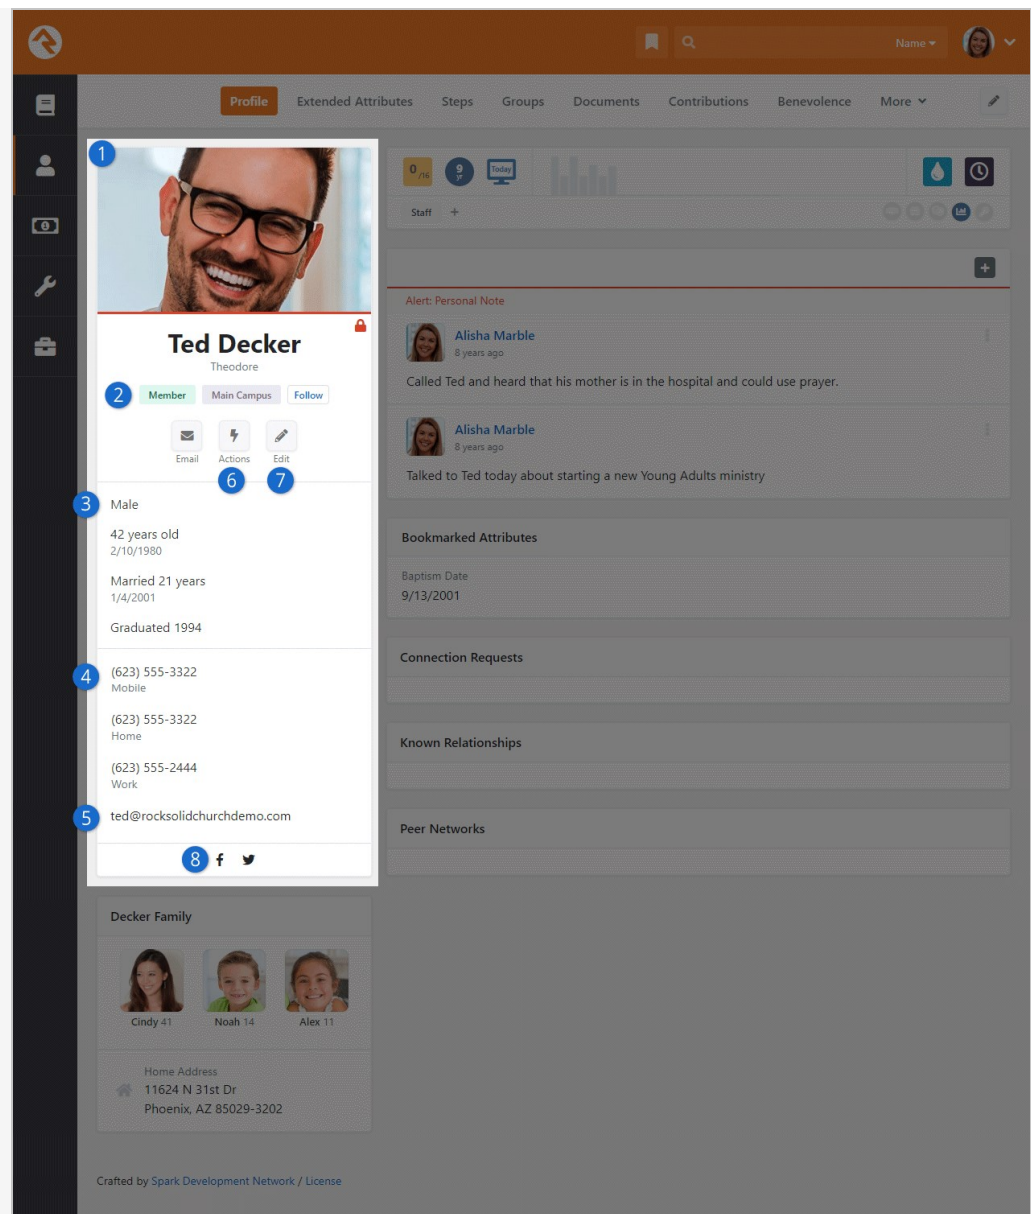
Name

Profile Extended Attributes Steps Groups Documents Contributions Benevolence More

1

Ted Decker
Theodore

2 Member Main Campus Follow

Email Actions Edit
6 7

3 Male

42 years old
2/10/1980

Married 21 years
1/4/2001

Graduated 1994

4 (623) 555-3322
Mobile

(623) 555-3322
Home

(623) 555-2444
Work

5 ted@rocksolidchurchdemo.com

8

0 /16 9 yr Today

Staff +

Alert: Personal Note

Alisha Marble
8 years ago

Called Ted and heard that his mother is in the hospital and could use prayer.

Alisha Marble
8 years ago

Talked to Ted today about starting a new Young Adults ministry

Bookmarked Attributes

Baptism Date
9/13/2001

Connection Requests

Known Relationships

Peer Networks

Decker Family

Cindy 41 Noah 14 Alex 11

Home Address
11624 N 31st Dr
Phoenix, AZ 85029-3202

Crafted by Spark Development Network / License